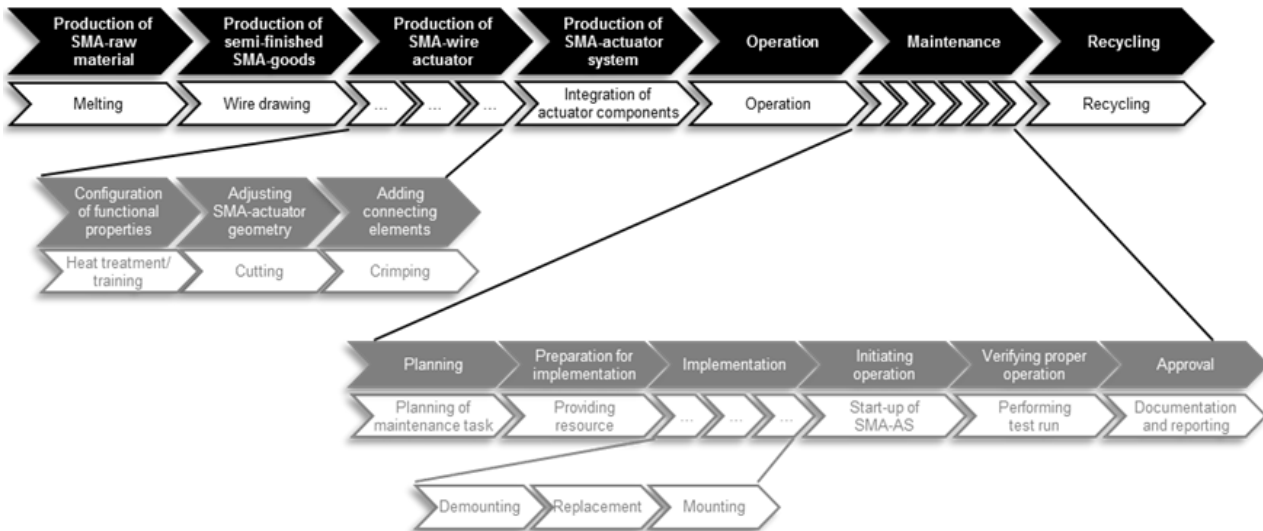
Production of SMA-raw material

Production of semi-finished SMA-goods

Production of SMA-wire actuator

Production of SMA-actuator system

Operation

Maintenance

Recycling

Melting

Wire drawing

...

...

...

Integration of actuator components

Operation

Recycling

Configuration of functional properties

Adjusting SMA-actuator geometry

Adding connecting elements

Heat treatment/ training

Cutting

Crimping

Planning

Preparation for implementation

Implementation

Initiating operation

Verifying proper operation

Approval

Planning of maintenance task

Providing resource

...

...

...

Start-up of SMA-AS

Performing test run

Documentation and reporting

Demounting

Replacement

Mounting